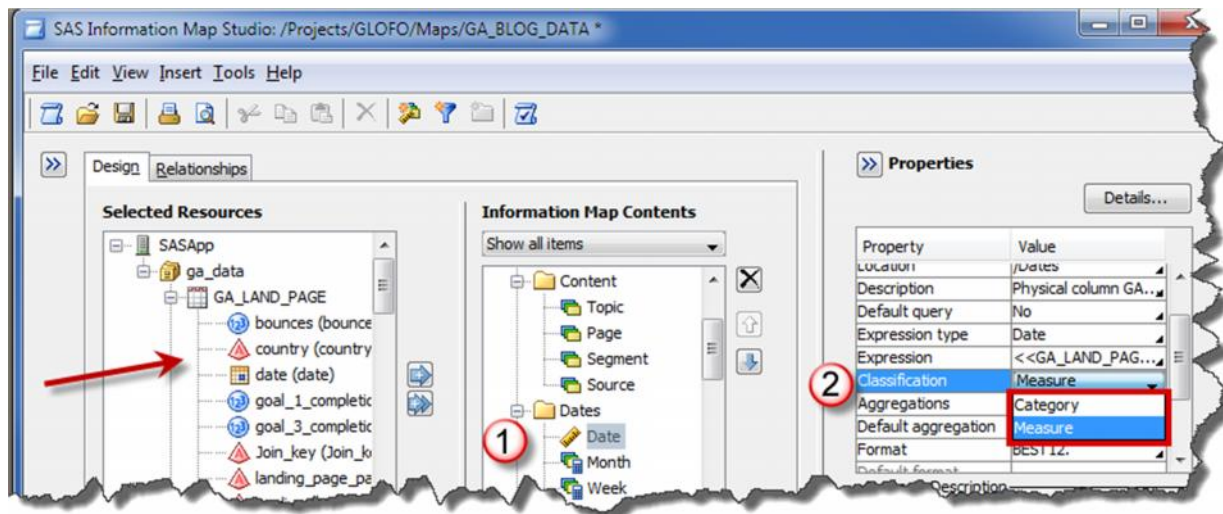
SAS Information Map Studio: /Projects/GLOFO/Maps/GA_BLOG_DATA *

File Edit View Insert Tools Help

Design Relationships

Selected Resources

SASApp
ga_data
GA_LAND_PAGE
bounces (bounce
country (country
date (date)
goal_1_completic
goal_3_completic
Join_key (Join_k
landing_page_pa

Information Map Contents

Show all items

Content
Topic
Page
Segment
Source
Dates
Date
Month
Week

1

Properties

Details...

| Property | Value |
|---|---|
| Location | /Dates |
| Description | Physical column GA... |
| Default query | No |
| Expression type | Date |
| Expression | <<GA_LAND_PAG... |
| Classification | Measure |
| Aggregations | Category |
| Default aggregation | Measure |
| Format | BEST12. |
| Default format | |
| Description | |

2